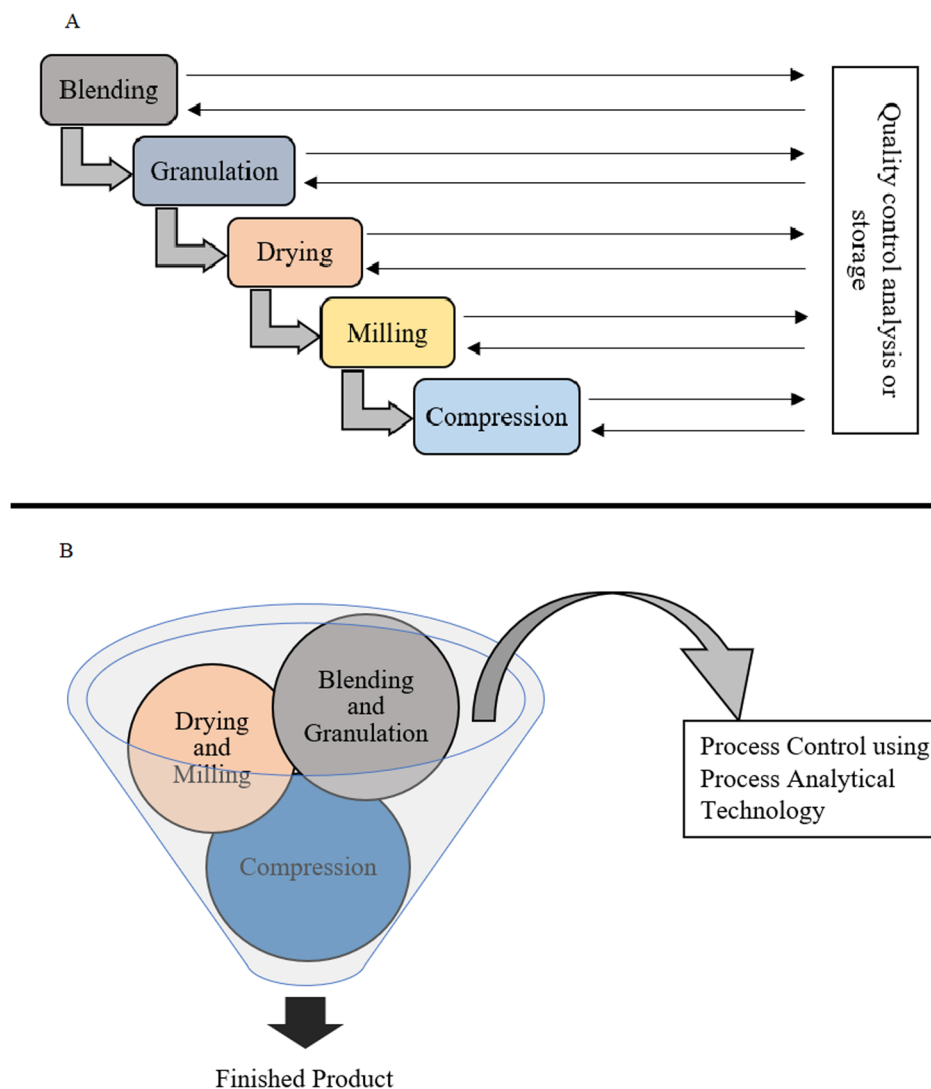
A

Blending

Granulation

Drying

Milling

Compression

Quality control analysis or storage

B

Drying and Milling

Blending and Granulation

Compression

Process Control using Process Analytical Technology

Finished Product